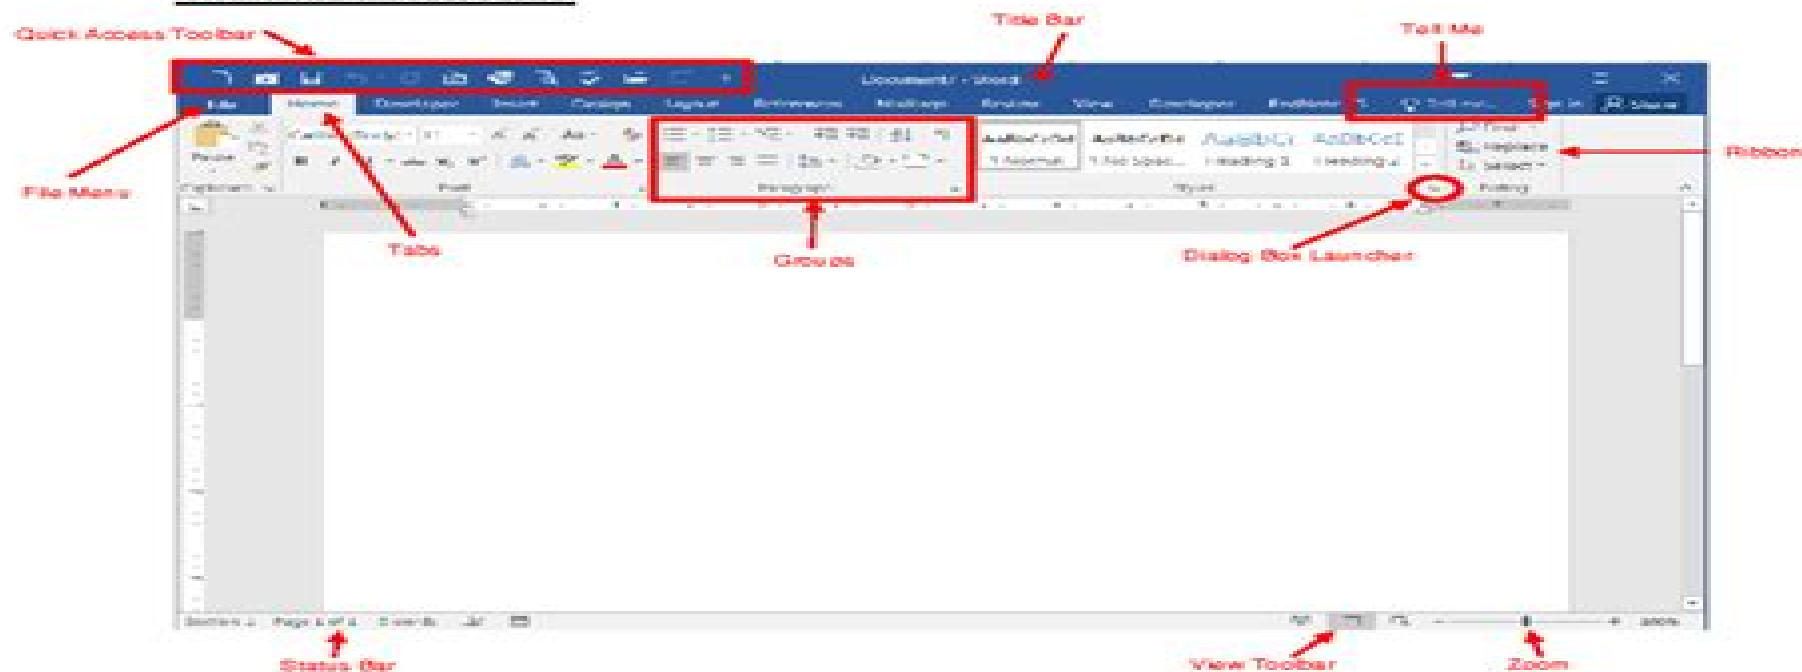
Quick Access Toolbar

Title Bar

Tell Me

Document1 - Word

File

Home

Developer

Insert

Design

Layout

References

Mailings

Review

View

Paste

Clipboard

Font

Paragraph

Styles

Editing

AaBbCcDd

1 Normal

1 No Spac...

Heading 1

Heading 2

Find

Replace

Select

Ribbon

File Menu

Tabs

Groups

Dialog Box Launcher

Section 1

Page 1 of 1

0 words

100%

Status Bar

View Toolbar

Zoom